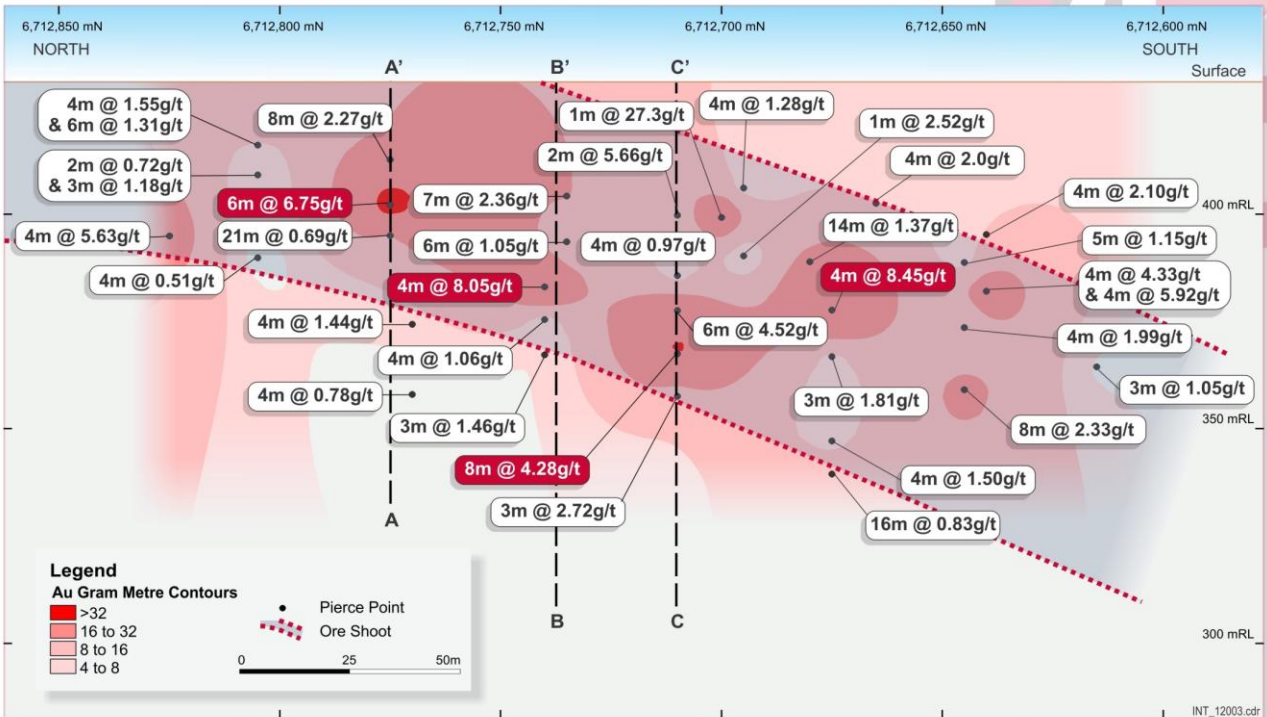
6,712,850 mN
NORTH
6,712,800 mN
6,712,750 mN
6,712,700 mN
6,712,650 mN
6,712,600 mN
SOUTH
Surface

A'
B'
C'

4m @ 1.55g/t
& 6m @ 1.31g/t
8m @ 2.27g/t
1m @ 27.3g/t
4m @ 1.28g/t
1m @ 2.52g/t
2m @ 5.66g/t
2m @ 0.72g/t
& 3m @ 1.18g/t
4m @ 2.0g/t
4m @ 2.10g/t
6m @ 6.75g/t
7m @ 2.36g/t
400 mRL
14m @ 1.37g/t
4m @ 5.63g/t
21m @ 0.69g/t
6m @ 1.05g/t
4m @ 0.97g/t
5m @ 1.15g/t
4m @ 8.45g/t
4m @ 0.51g/t
4m @ 4.33g/t
& 4m @ 5.92g/t
4m @ 8.05g/t
4m @ 1.44g/t
6m @ 4.52g/t
4m @ 1.99g/t
4m @ 1.06g/t
3m @ 1.05g/t
4m @ 0.78g/t
3m @ 1.81g/t
3m @ 1.46g/t
8m @ 2.33g/t
350 mRL
8m @ 4.28g/t
4m @ 1.50g/t
3m @ 2.72g/t
16m @ 0.83g/t

A
B
C

Legend
Au Gram Metre Contours
>32
16 to 32
8 to 16
4 to 8
Pierce Point
Ore Shoot
0
25
50m
300 mRL
INT_12003.cdr